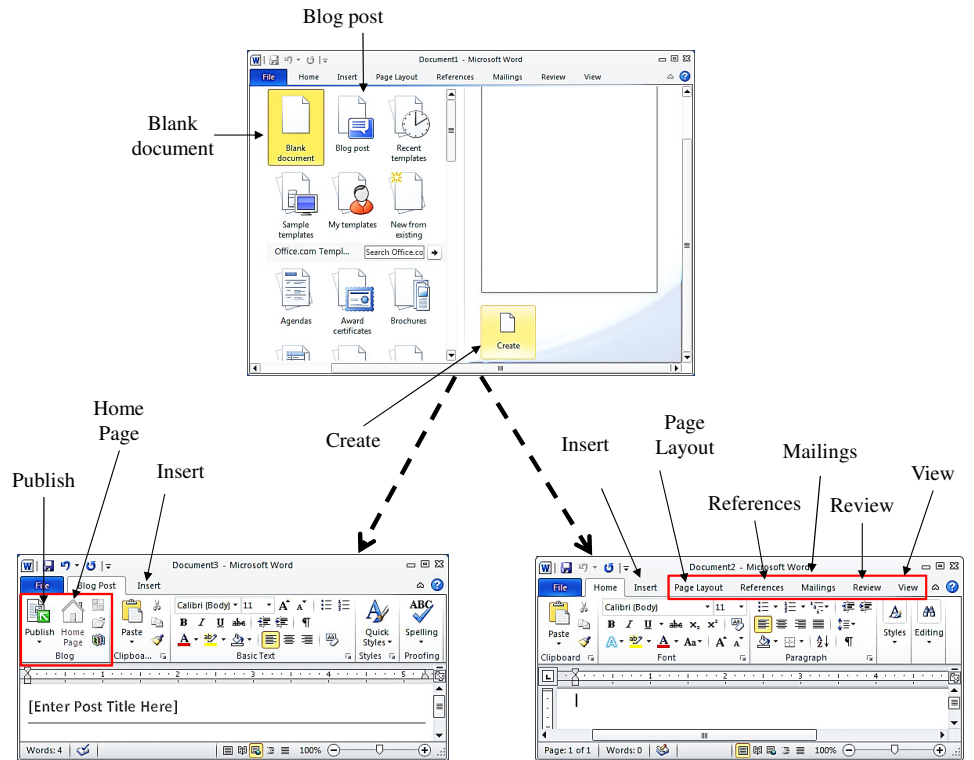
Blog post

Document1 - Microsoft Word
File Home Insert Page Layout References Mailings Review View

Blank document

Blank document
Blog post
Recent templates
Sample templates
My templates
New from existing
Office.com Templ...
Search Office.co
Agendas
Award certificates
Brochures
Create

Create

Home Page

Publish

Insert

Document3 - Microsoft Word
File Blog Post Insert
Publish Home Page
Blog
Calibri (Body) 11
Paste
Clipboa...
Basic Text
Quick Styles
Styles
ABC Spelling
Proofing
[Enter Post Title Here]
Words: 4
100%

Insert

Page Layout

Mailings

References

Review

View

Document2 - Microsoft Word
File Home Insert Page Layout References Mailings Review View
Calibri (Body) 11
Paste
Clipboard
Font
Paragraph
Styles
Editing
Page: 1 of 1 Words: 0
100%